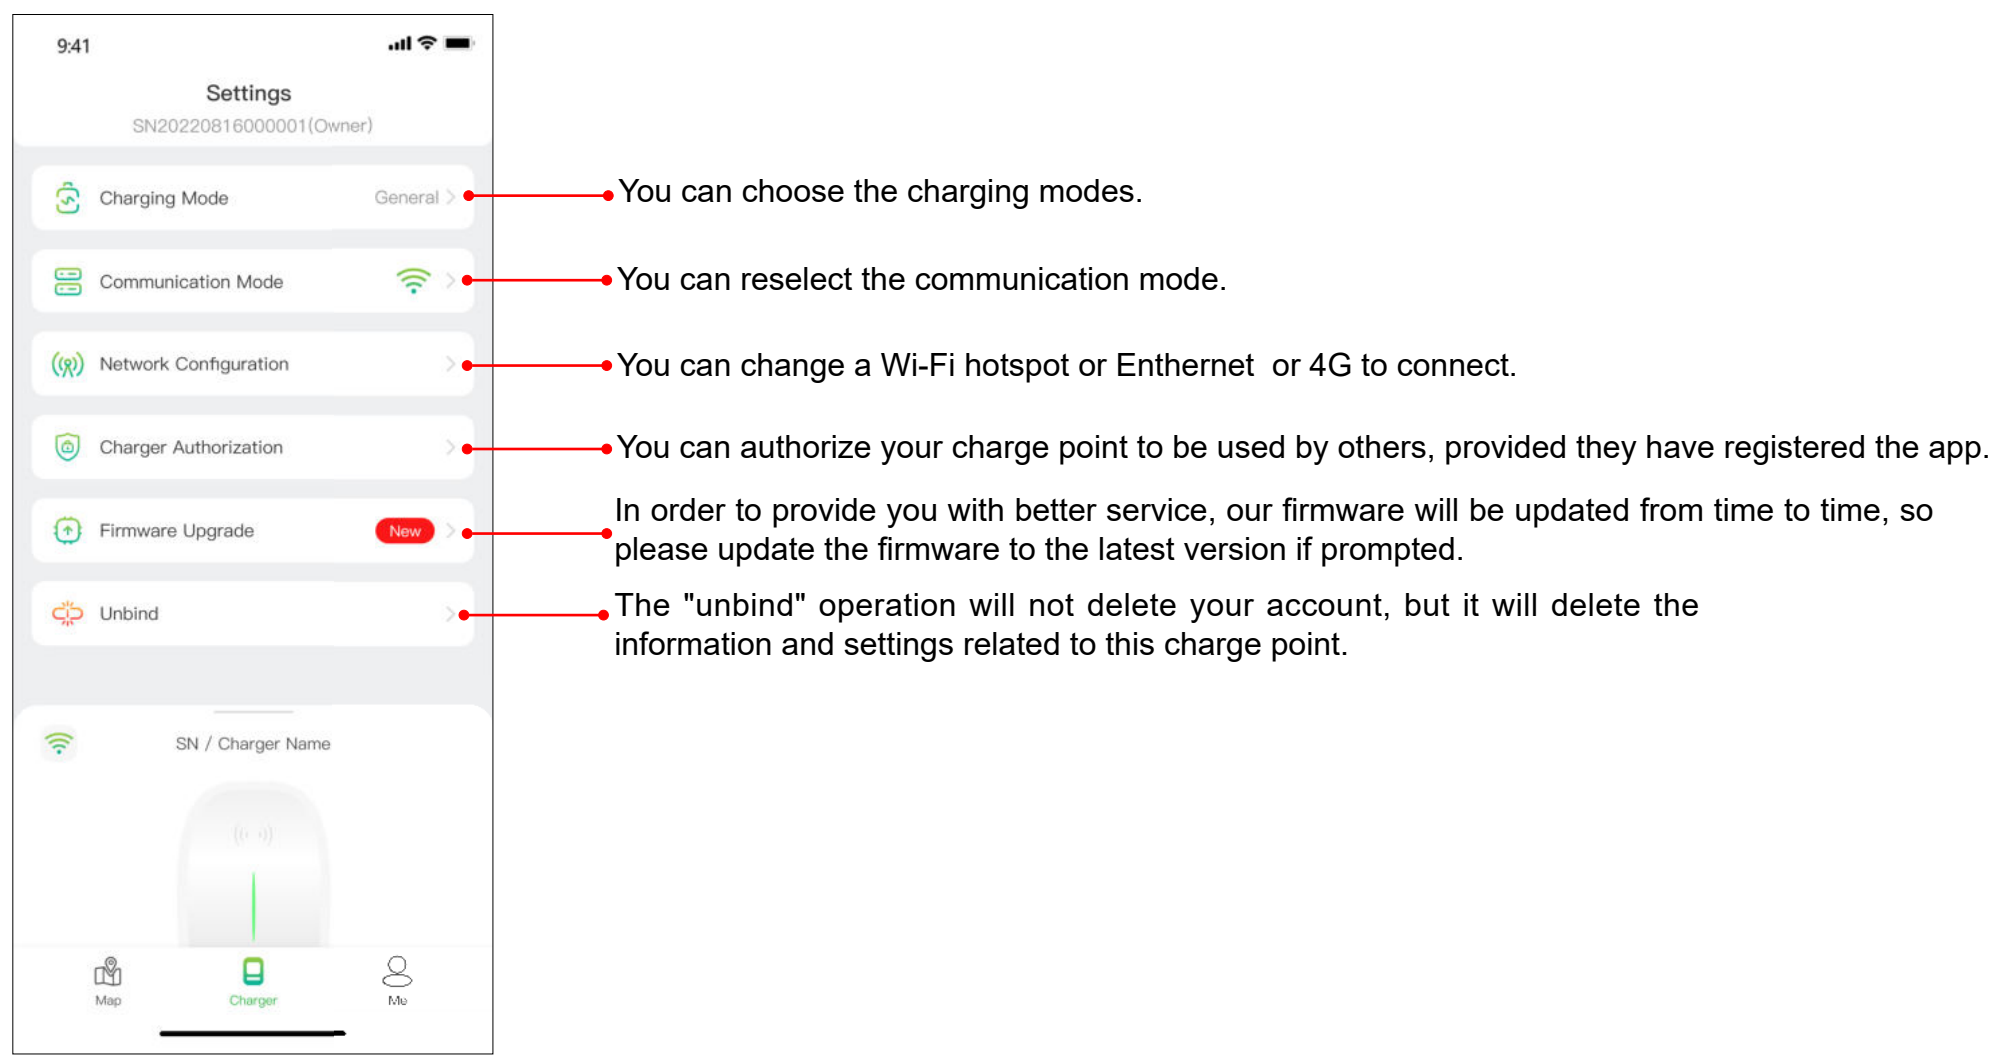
9:41

Settings

SN20220816000001(Owner)

Charging Mode General >

You can choose the charging modes.

Communication Mode >

You can reselect the communication mode.

Network Configuration >

You can change a Wi-Fi hotspot or Enthernet or 4G to connect.

Charger Authorization >

You can authorize your charge point to be used by others, provided they have registered the app.

Firmware Upgrade New >

In order to provide you with better service, our firmware will be updated from time to time, so please update the firmware to the latest version if prompted.

Unbind >

The "unbind" operation will not delete your account, but it will delete the information and settings related to this charge point.

SN / Charger Name

Map Charger Me